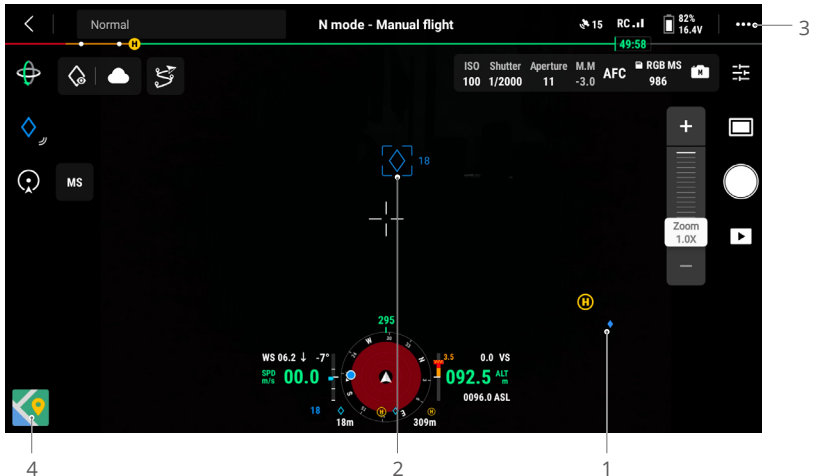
Normal

N mode - Manual flight

15 RC

82%
16.4V

3

49:58

| ISO | Shutter | Aperture | M.M |
|---|---|---|---|
| 100 | 1/2000 | 11 | -3.0 |

AFC

RGB MS
986

MS

18

Zoom
1.0X

295

WS 06.2 ↓ -7°

SPD m/s 00.0

3.5

0.0 VS

092.5 ALT m

0096.0 ASL

18

18m

309m

4

2

1